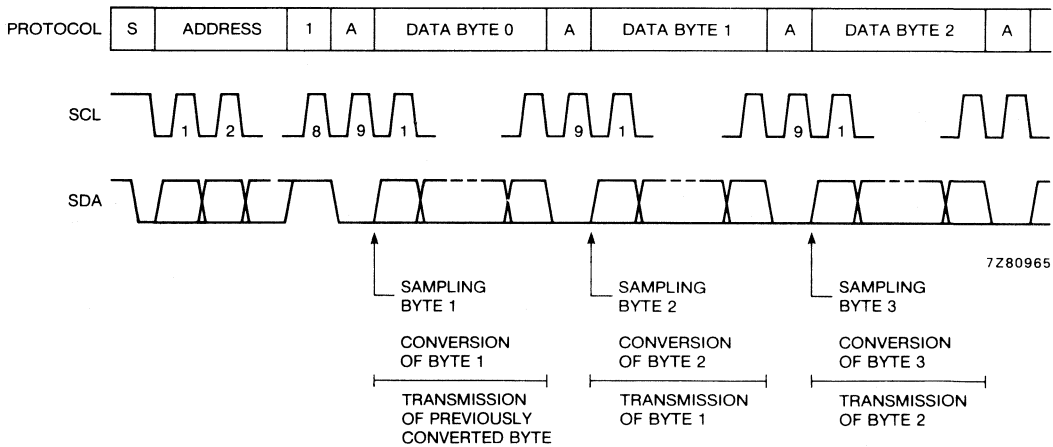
| PROTOCOL | S | ADDRESS | 1 | A | DATA BYTE 0 | A | DATA BYTE 1 | A | DATA BYTE 2 | A |
|---|---|---|---|---|---|---|---|---|---|---|

SCL

1 2 8 9 1 9 1 9 1

SDA

7Z80965

SAMPLING BYTE 1

CONVERSION OF BYTE 1

TRANSMISSION OF PREVIOUSLY CONVERTED BYTE

SAMPLING BYTE 2

CONVERSION OF BYTE 2

TRANSMISSION OF BYTE 1

SAMPLING BYTE 3

CONVERSION OF BYTE 3

TRANSMISSION OF BYTE 2